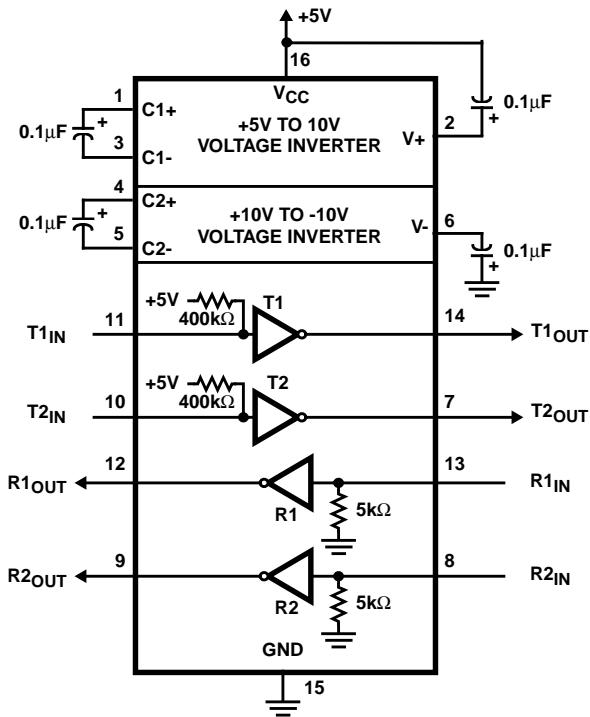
+5V

16

$V_{CC}$

1 C1+

0.1μF +

3 C1-

+5V TO 10V VOLTAGE INVERTER

V+ 2

0.1μF +

4 C2+

0.1μF +

5 C2-

+10V TO -10V VOLTAGE INVERTER

V- 6

+ 0.1μF

+5V 400kΩ T1

$T1_{IN}$ 11

14 $T1_{OUT}$

+5V 400kΩ T2

$T2_{IN}$ 10

7 $T2_{OUT}$

$R1_{OUT}$ 12

13 $R1_{IN}$

R1 5kΩ

$R2_{OUT}$ 9

8 $R2_{IN}$

R2 5kΩ

GND

15